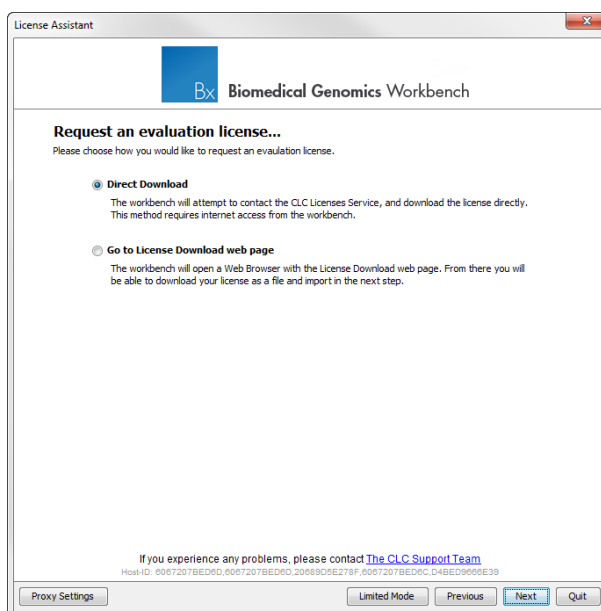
License Assistant

Bx Biomedical Genomics Workbench

Request an evaluation license...

Please choose how you would like to request an evaulation license.

Direct Download

The workbench will attempt to contact the CLC Licenses Service, and download the license directly. This method requires internet access from the workbench.

Go to License Download web page

The workbench will open a Web Browser with the License Download web page. From there you will be able to download your license as a file and import in the next step.

If you experience any problems, please contact The CLC Support Team

Host-ID: 6067207BED6D,6067207BED6D,20689D5E278F,6067207BED6C,D4BED9666E39

Proxy Settings

Limited Mode

Previous

Next

Quit